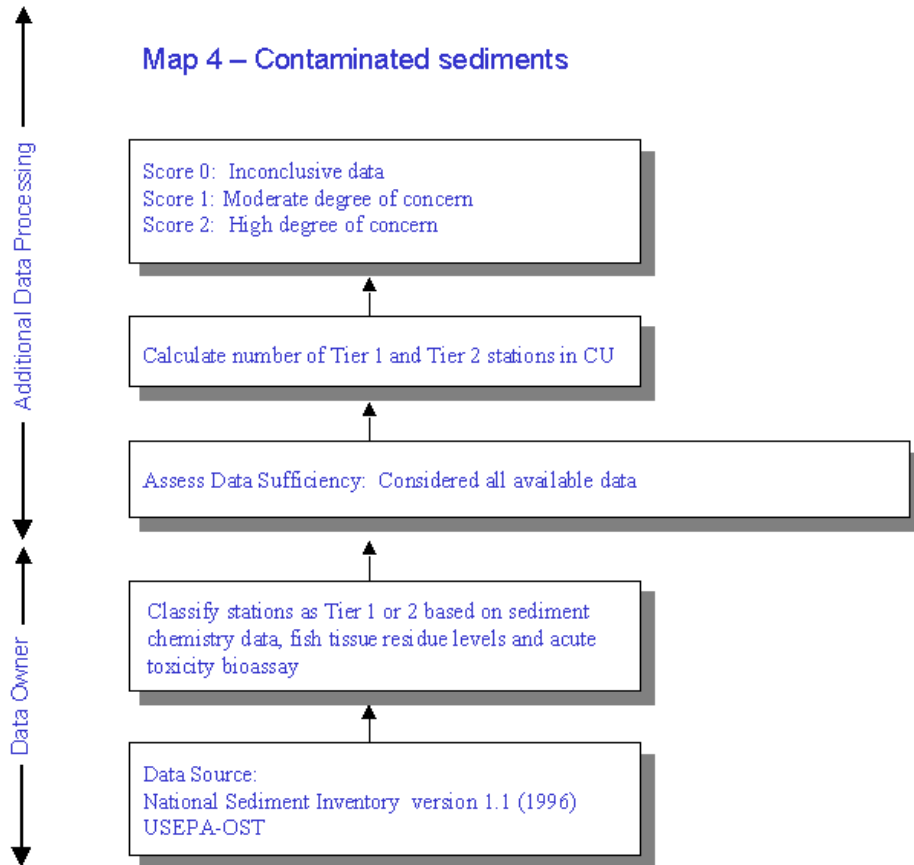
Map 4 – Contaminated sediments

Additional Data Processing

Score 0: Inconclusive data
Score 1: Moderate degree of concern
Score 2: High degree of concern

Calculate number of Tier 1 and Tier 2 stations in CU

Assess Data Sufficiency: Considered all available data

Data Owner

Classify stations as Tier 1 or 2 based on sediment chemistry data, fish tissue residue levels and acute toxicity bioassay

Data Source:
National Sediment Inventory version 1.1 (1996)
USEPA-OST